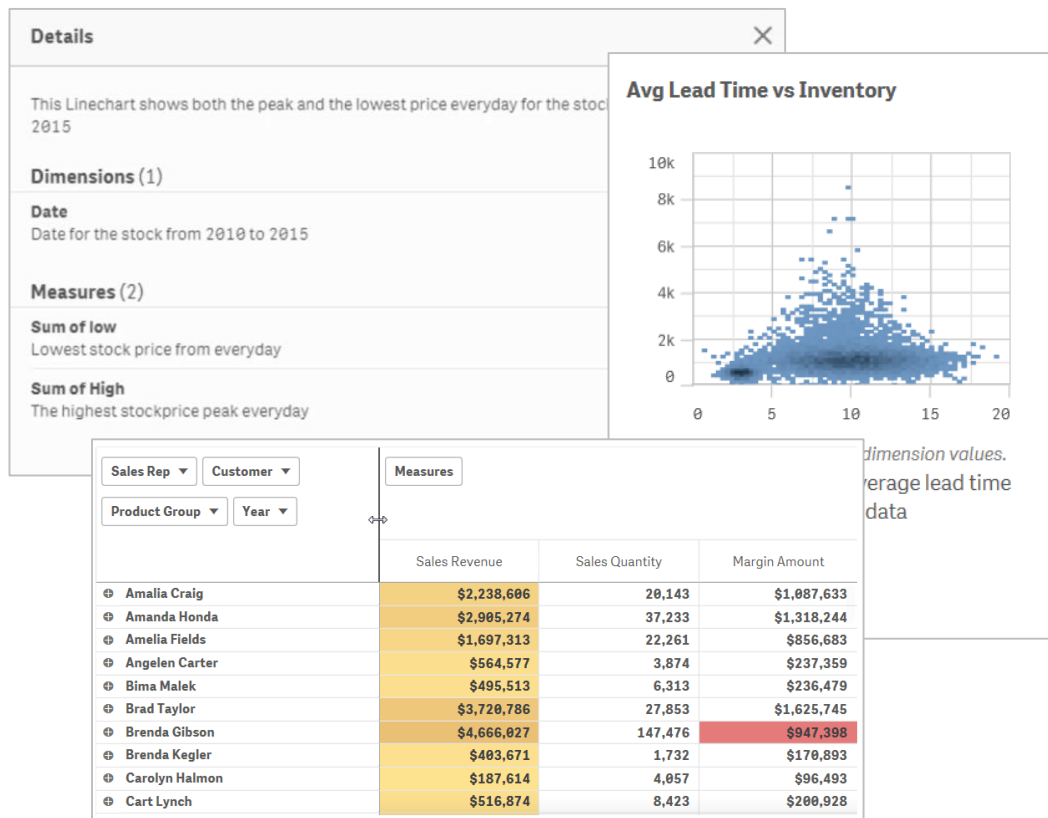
Details

This Linechart shows both the peak and the lowest price everyday for the stoc
2015

Dimensions (1)

Date
Date for the stock from 2010 to 2015

Measures (2)

Sum of low
Lowest stock price from everyday

Sum of High
The highest stockprice peak everyday

Avg Lead Time vs Inventory

10k
8k
6k
4k
2k
0
0 5 10 15 20

dimension values.
verage lead time
data

Sales Rep ▼ Customer ▼
Product Group ▼ Year ▼
Measures

| | Sales Revenue | Sales Quantity | Margin Amount |
|---|---|---|---|
| Amalia Craig | $2,238,606 | 20,143 | $1,087,633 |
| Amanda Honda | $2,905,274 | 37,233 | $1,318,244 |
| Amelia Fields | $1,697,313 | 22,261 | $856,683 |
| Angelen Carter | $564,577 | 3,874 | $237,359 |
| Bima Malek | $495,513 | 6,313 | $236,479 |
| Brad Taylor | $3,720,786 | 27,853 | $1,625,745 |
| Brenda Gibson | $4,666,027 | 147,476 | $947,398 |
| Brenda Kegler | $403,671 | 1,732 | $170,893 |
| Carolyn Halmon | $187,614 | 4,057 | $96,493 |
| Cart Lynch | $516,874 | 8,423 | $200,928 |